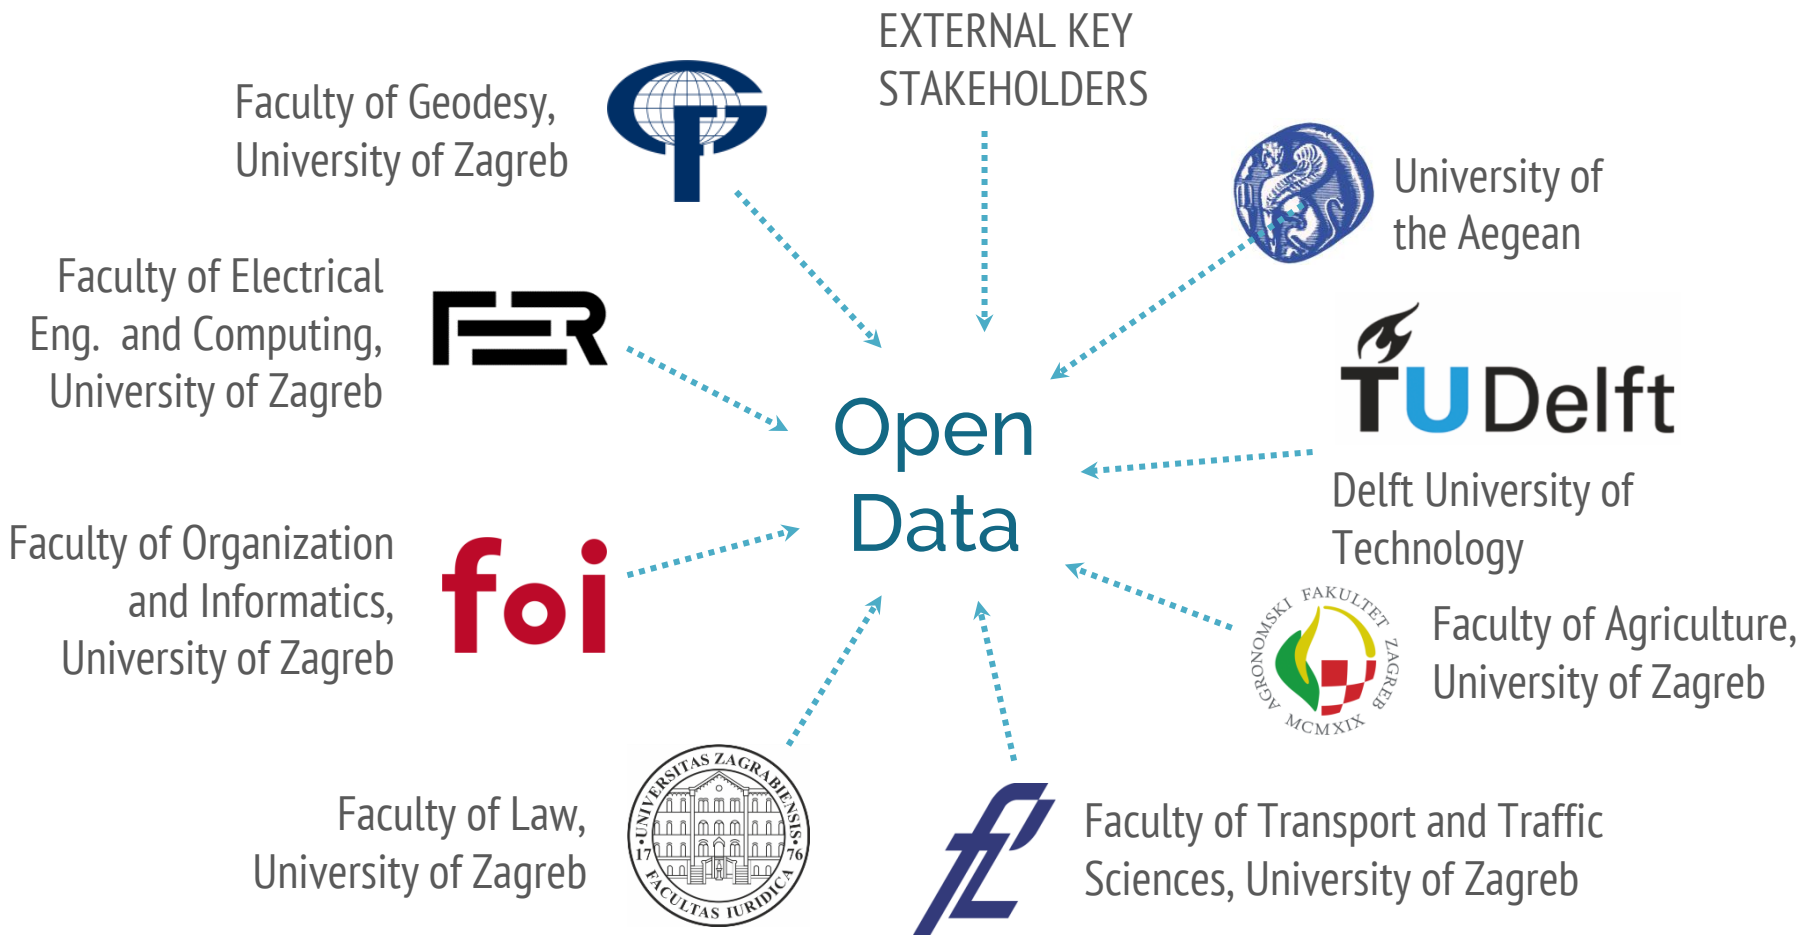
EXTERNAL KEY STAKEHOLDERS

Faculty of Geodesy, University of Zagreb

University of the Aegean

Faculty of Electrical Eng. and Computing, University of Zagreb

TU Delft

Delft University of Technology

Open Data

Faculty of Organization and Informatics, University of Zagreb

foi

AGRONOMSKI FAKULTET ZAGREB MCMXIX

Faculty of Agriculture, University of Zagreb

UNIVERSITAS ZAGRABIENSIS 17 76 FACULTAS IURIDICA

Faculty of Law, University of Zagreb

Faculty of Transport and Traffic Sciences, University of Zagreb